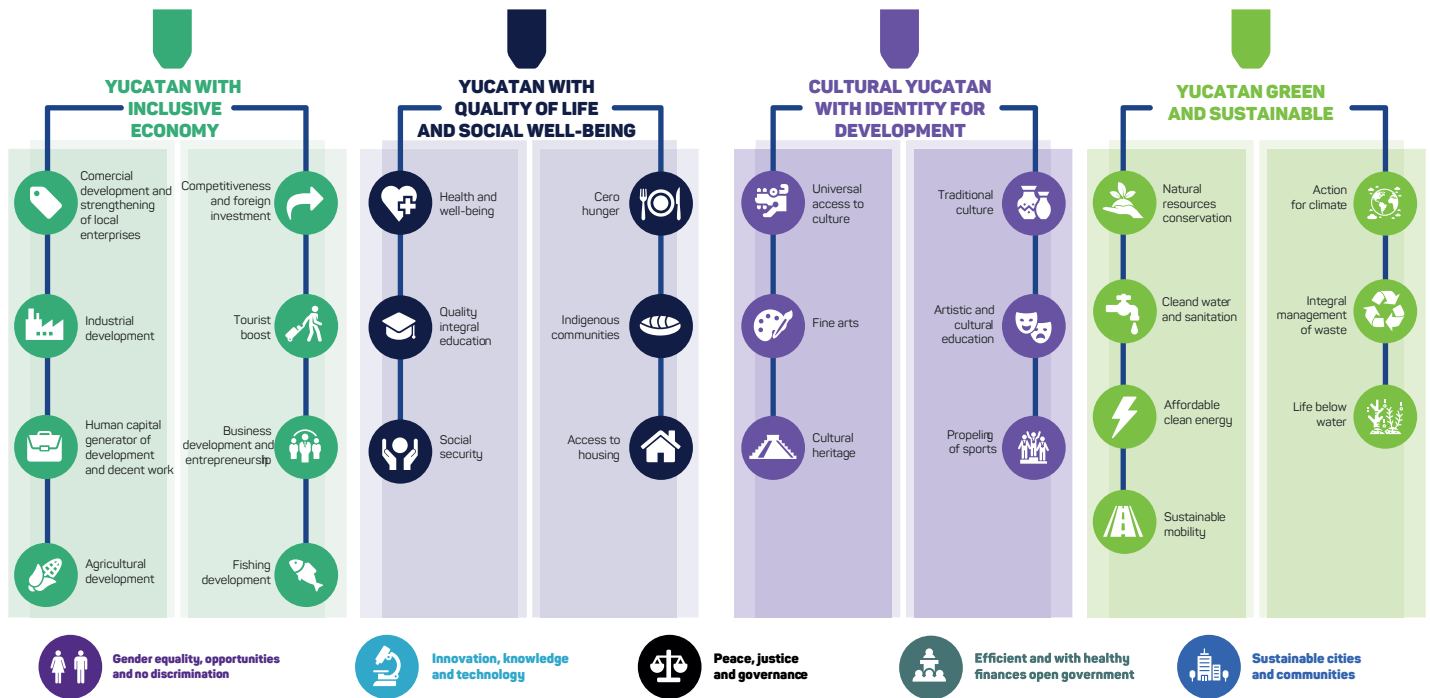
YUCATAN WITH INCLUSIVE ECONOMY

Comercial development and strengthening of local enterprises

Industrial development

Human capital generator of development and decent work

Agricultural development

Competitiveness and foreign investment

Tourist boost

Business development and entrepreneurship

Fishing development

YUCATAN WITH QUALITY OF LIFE AND SOCIAL WELL-BEING

Health and well-being

Quality integral education

Social security

Cero hunger

Indigenous communities

Access to housing

CULTURAL YUCATAN WITH IDENTITY FOR DEVELOPMENT

Universal access to culture

Fine arts

Cultural heritage

Traditional culture

Artistic and cultural education

Propeling of sports

YUCATAN GREEN AND SUSTAINABLE

Natural resources conservation

Cleand water and sanitation

Affordable clean energy

Sustainable mobility

Action for climate

Integral management of waste

Life below water

Gender equality, opportunities and no discrimination

Innovation, knowledge and technology

Peace, justice and governance

Efficient and with healthy finances open government

Sustainable cities and communities